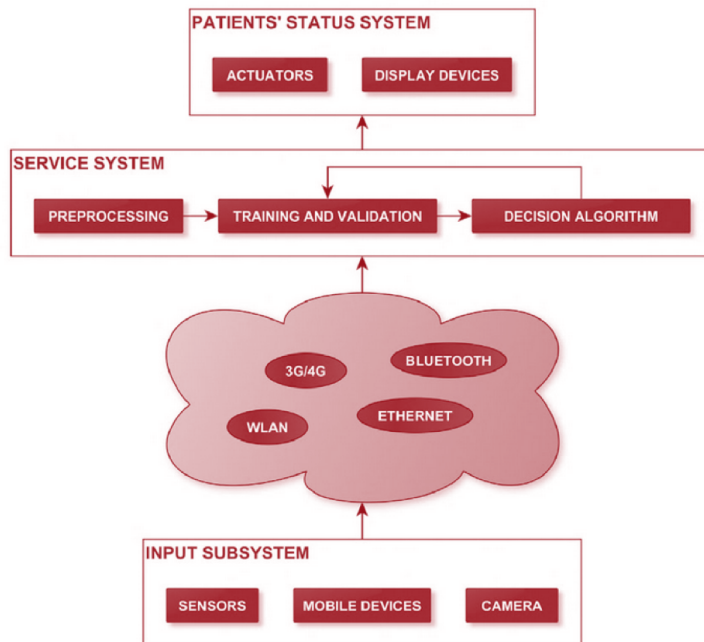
PATIENTS' STATUS SYSTEM

ACTUATORS

DISPLAY DEVICES

SERVICE SYSTEM

PREPROCESSING

TRAINING AND VALIDATION

DECISION ALGORITHM

3G/4G

BLUETOOTH

WLAN

ETHERNET

INPUT SUBSYSTEM

SENSORS

MOBILE DEVICES

CAMERA